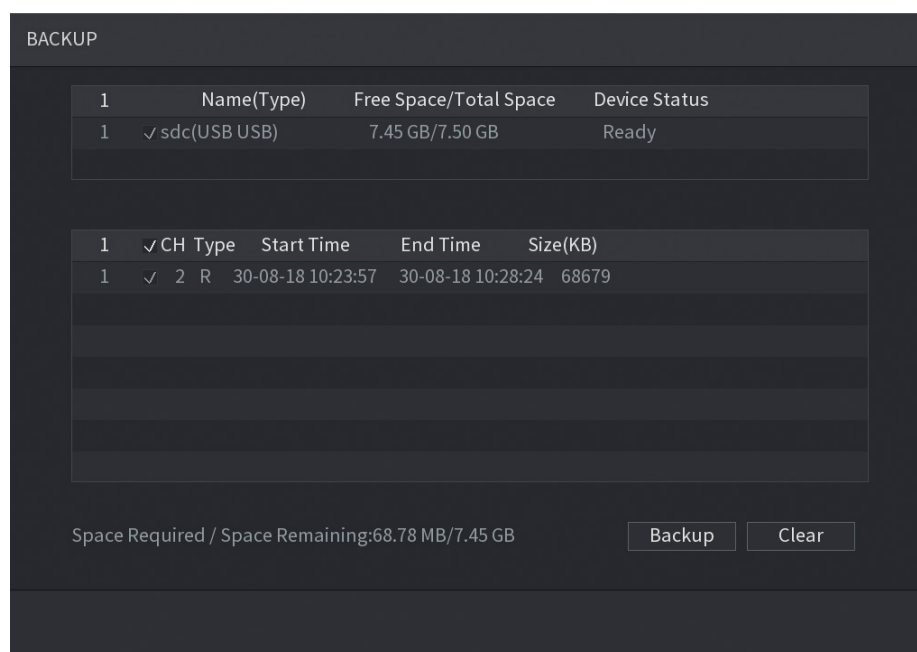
BACKUP

| 1 | Name(Type) | Free Space/Total Space | Device Status |
|---|---|---|---|
| 1 | ✓ sdc(USB USB) | 7.45 GB/7.50 GB | Ready |

| 1 | ✓ | CH | Type | Start Time | End Time | Size(KB) |
|---|---|---|---|---|---|---|
| 1 | ✓ | 2 | R | 30-08-18 10:23:57 | 30-08-18 10:28:24 | 68679 |

Space Required / Space Remaining:68.78 MB/7.45 GB

Backup Clear